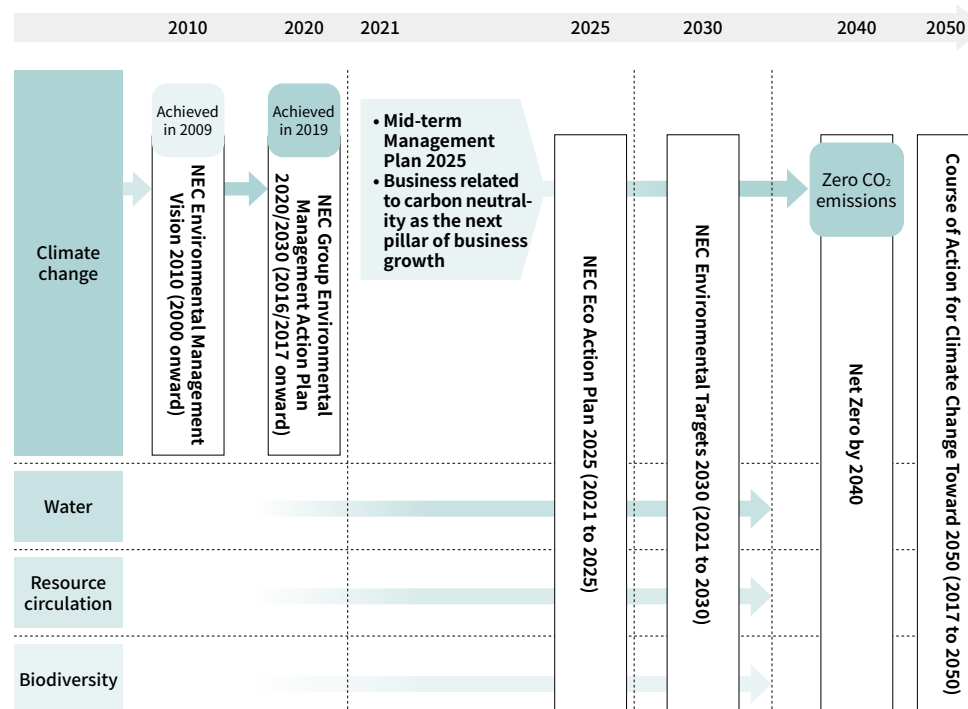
2010 2020 2021 2025 2030 2040 2050

Climate change

Achieved in 2009

NEC Environmental Management Vision 2010 (2000 onward)

Achieved in 2019

NEC Group Environmental Management Action Plan 2020/2030 (2016/2017 onward)

• Mid-term Management Plan 2025
• Business related to carbon neutrality as the next pillar of business growth

NEC Eco Action Plan 2025 (2021 to 2025)

NEC Environmental Targets 2030 (2021 to 2030)

Zero $CO_2$ emissions

Net Zero by 2040

Course of Action for Climate Change Toward 2050 (2017 to 2050)

Water

Resource circulation

Biodiversity